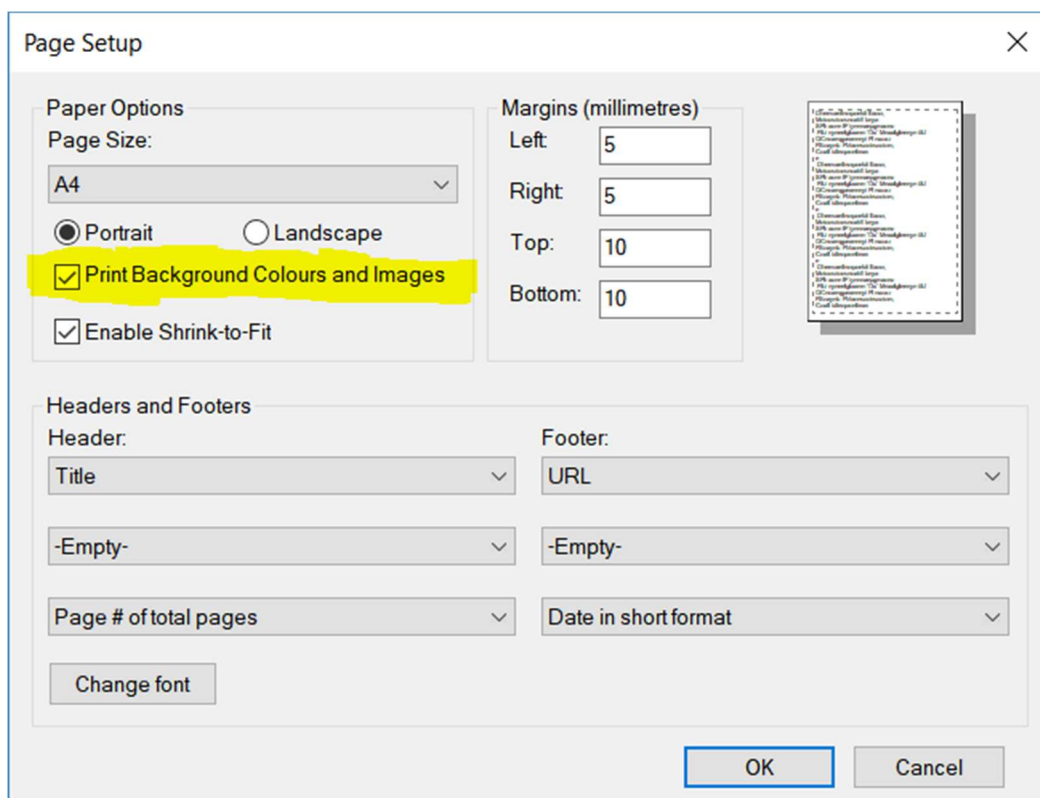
Page Setup

Paper Options
Page Size:
A4
Portrait
Landscape
Print Background Colours and Images
Enable Shrink-to-Fit

Margins (millimetres)
Left: 5
Right: 5
Top: 10
Bottom: 10

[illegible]

Headers and Footers
Header:
Title
-Empty-
Page # of total pages
Footer:
URL
-Empty-
Date in short format

Change font

OK
Cancel